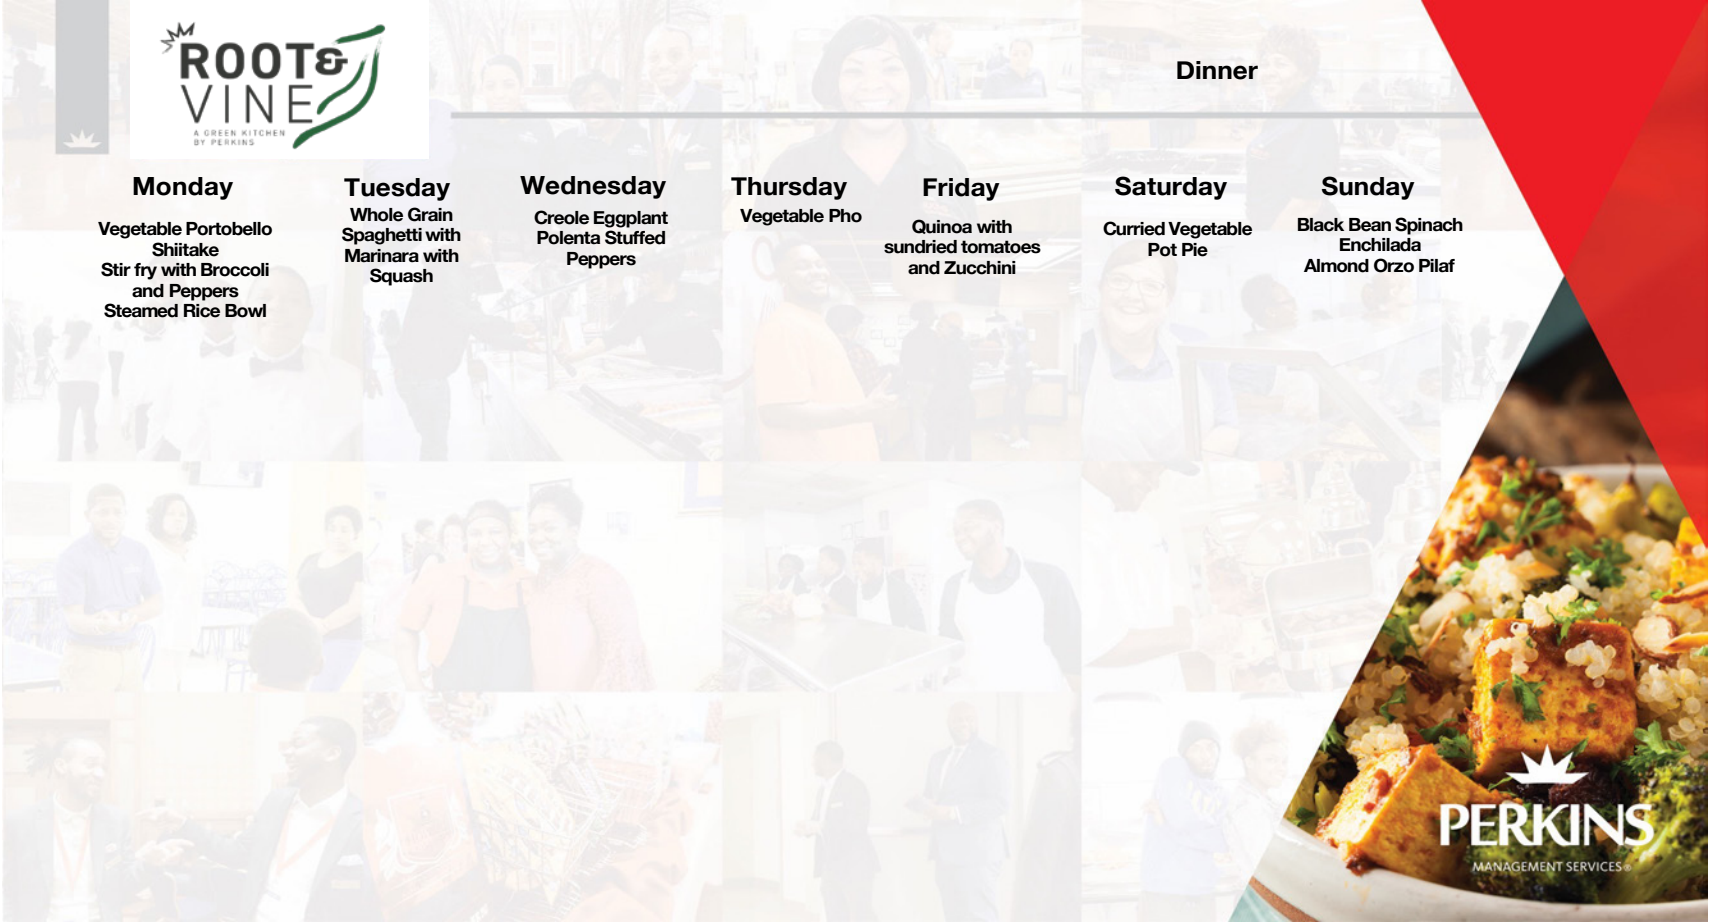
ROOT& VINE
A GREEN KITCHEN BY PERKINS

Dinner

Monday
Vegetable Portobello Shiitake
Stir fry with Broccoli and Peppers
Steamed Rice Bowl

Tuesday
Whole Grain Spaghetti with Marinara with Squash

Wednesday
Creole Eggplant Polenta Stuffed Peppers

Thursday
Vegetable Pho

Friday
Quinoa with sundried tomatoes and Zucchini

Saturday
Curried Vegetable Pot Pie

Sunday
Black Bean Spinach Enchilada
Almond Orzo Pilaf

PERKINS
MANAGEMENT SERVICES®